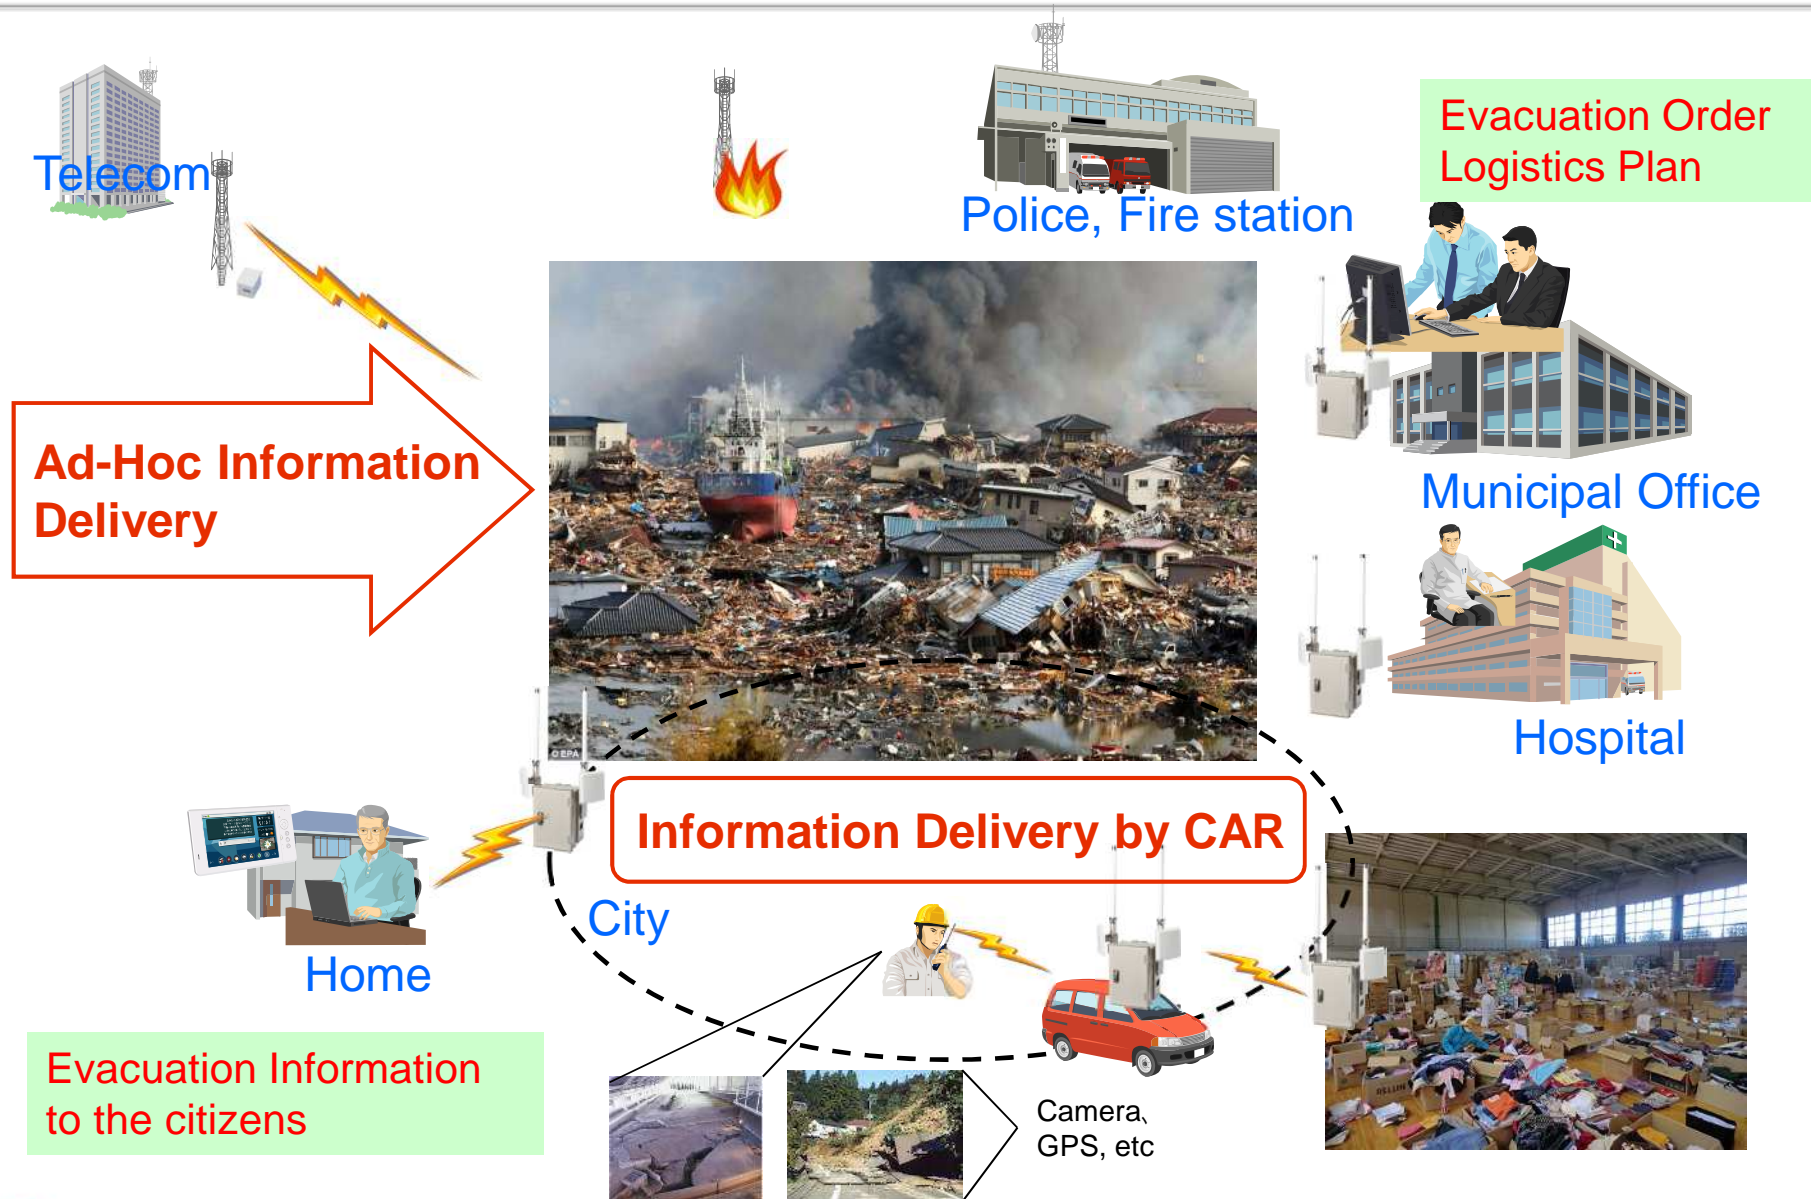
Telecom

Police, Fire station

Evacuation Order
Logistics Plan

Ad-Hoc Information Delivery

Municipal Office

Hospital

© EPA

Information Delivery by CAR

City

Home

Evacuation Information to the citizens

Camera、
GPS, etc